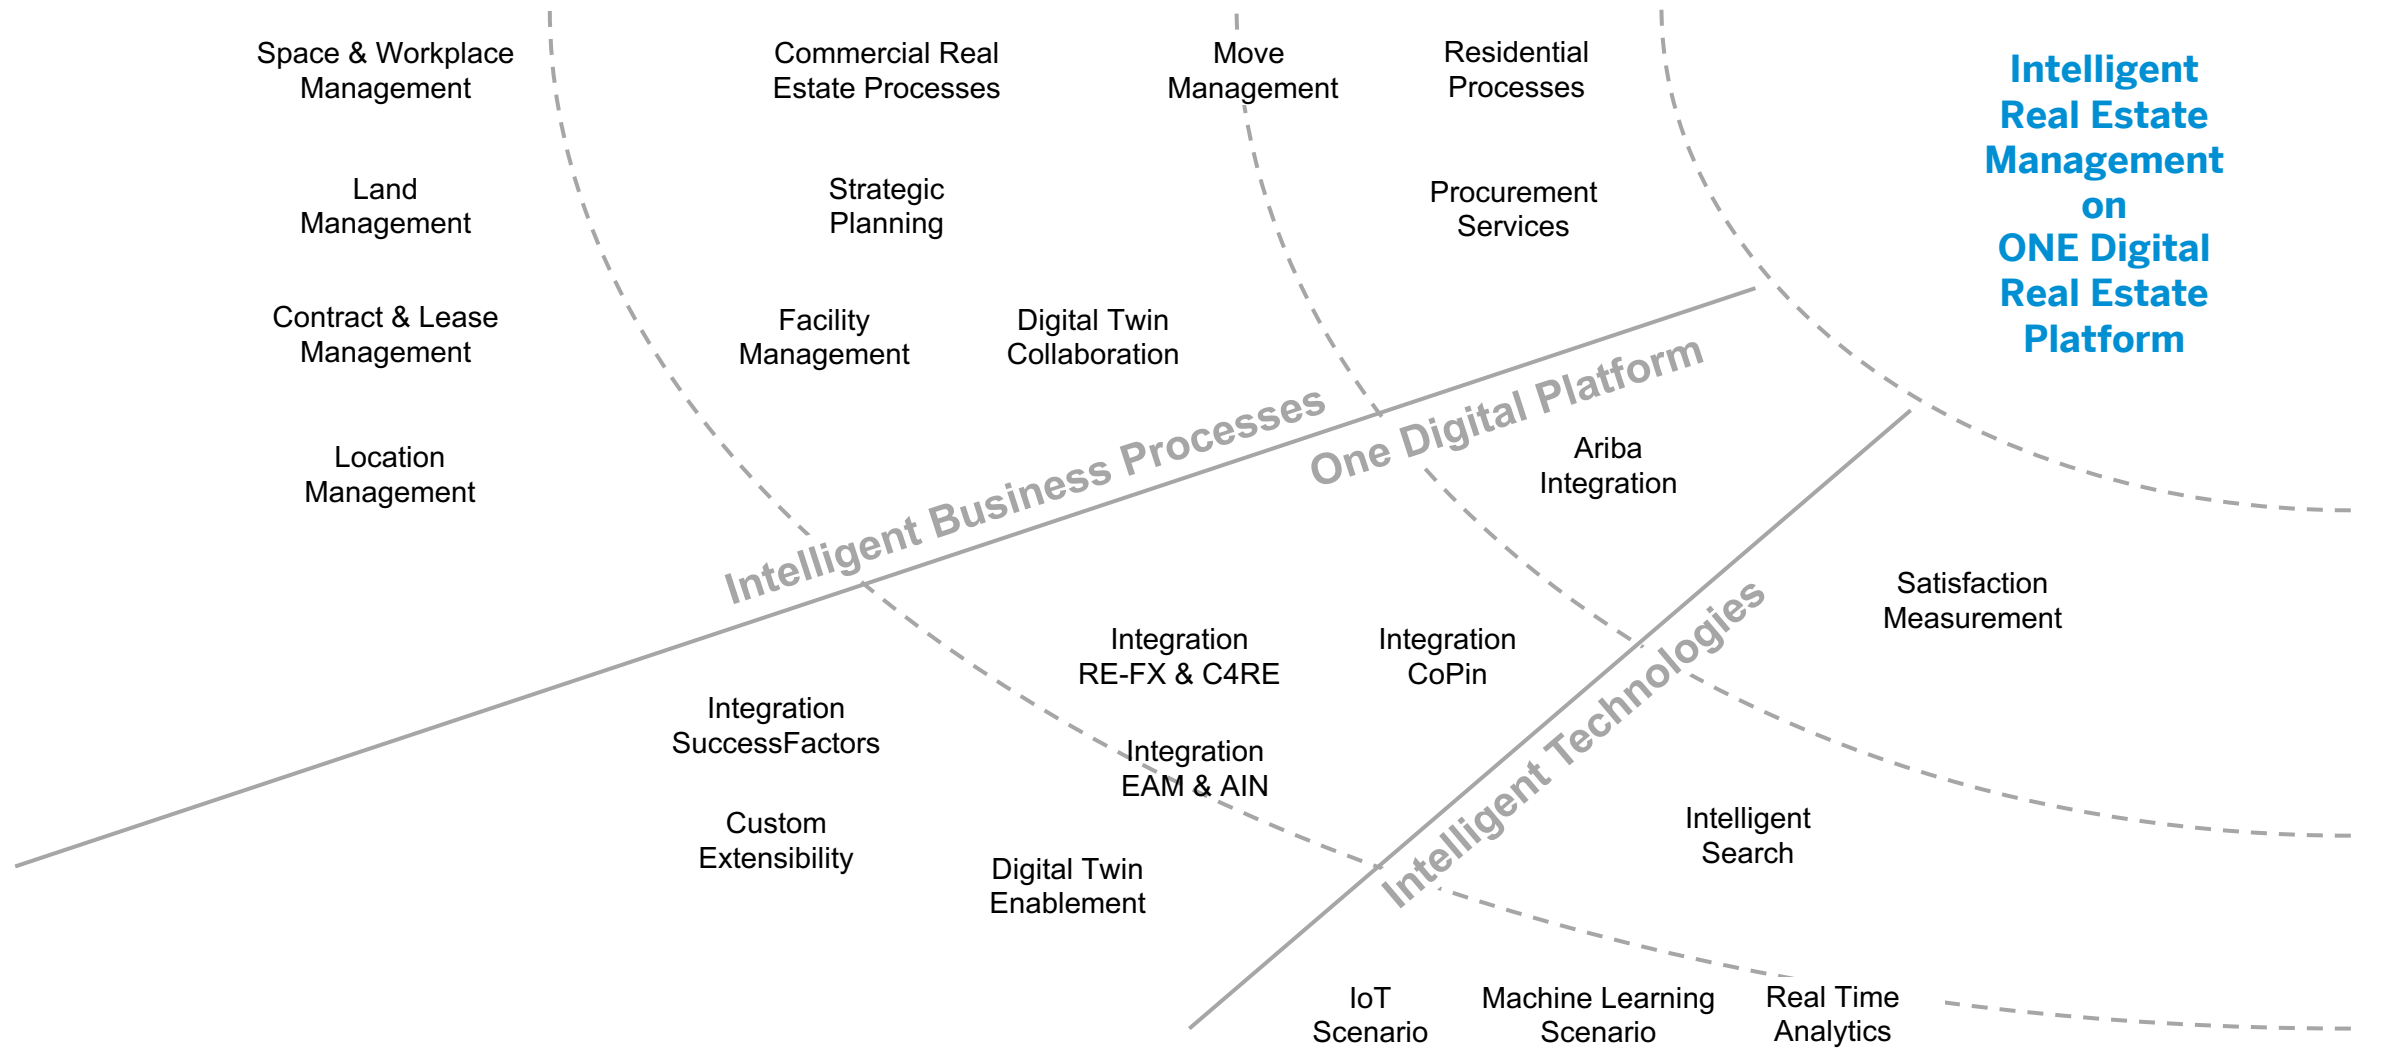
Space & Workplace Management

Commercial Real Estate Processes

Move Management

Residential Processes

Intelligent Real Estate Management on ONE Digital Real Estate Platform

Land Management

Strategic Planning

Procurement Services

Contract & Lease Management

Facility Management

Digital Twin Collaboration

Location Management

Intelligent Business Processes

One Digital Platform

Ariba Integration

Satisfaction Measurement

Integration RE-FX & C4RE

Integration CoPin

Integration SuccessFactors

Integration EAM & AIN

Intelligent Technologies

Intelligent Search

Custom Extensibility

Digital Twin Enablement

IoT Scenario

Machine Learning Scenario

Real Time Analytics